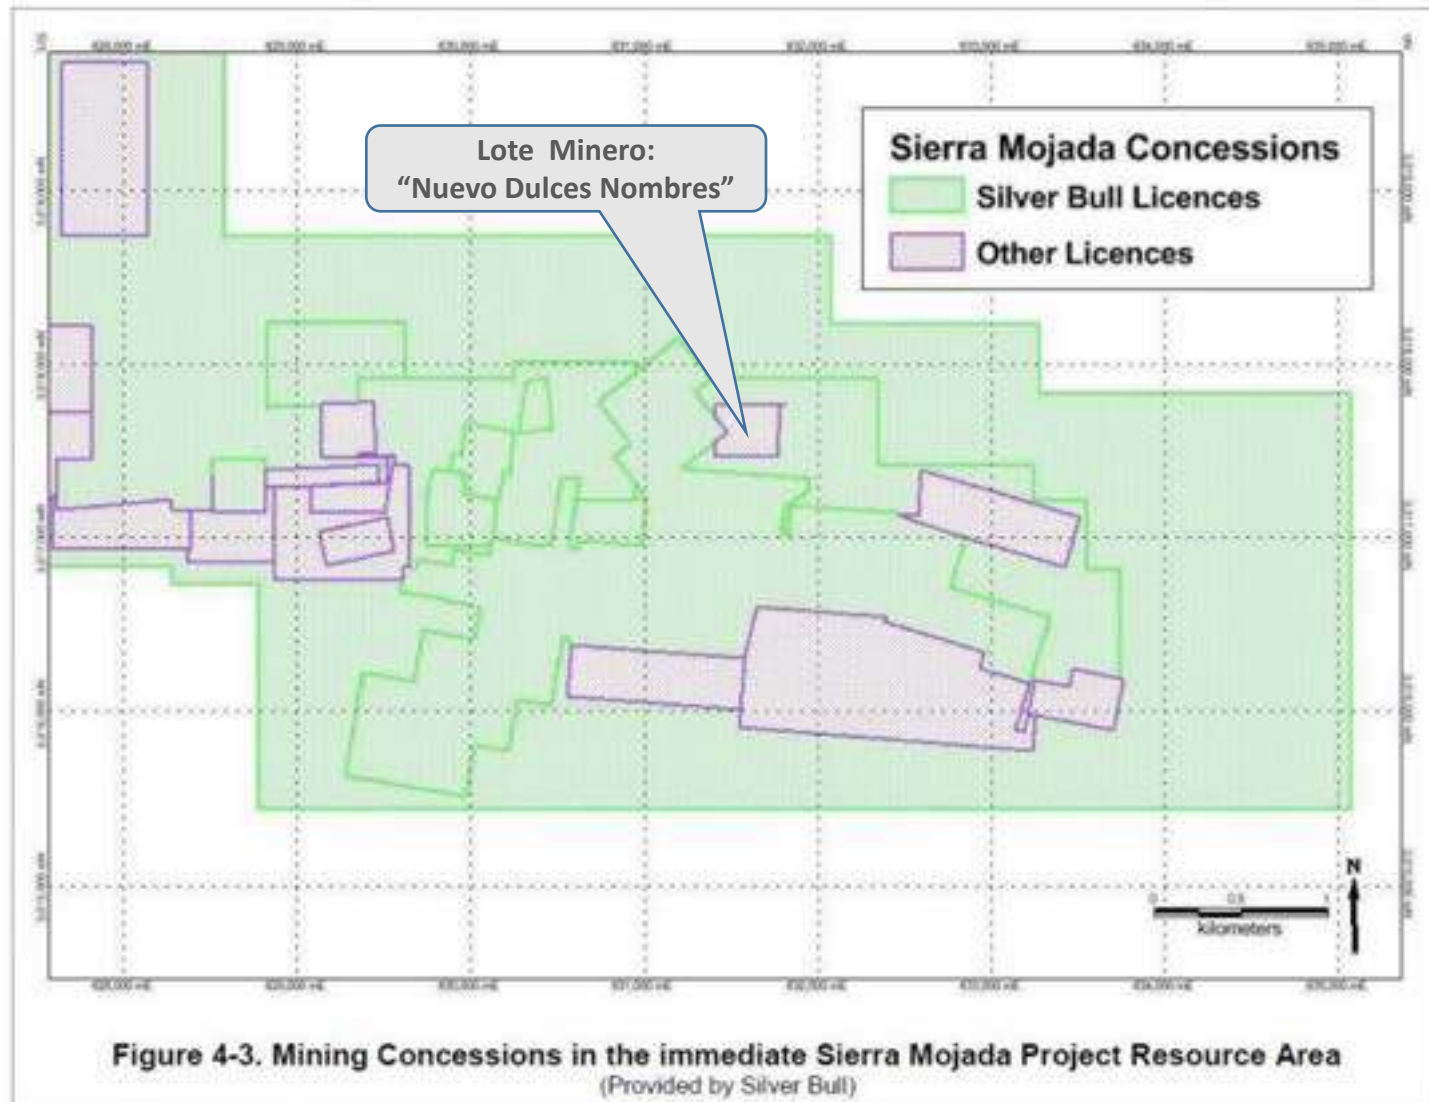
Lote Minero:
"Nuevo Dulces Nombres"

Sierra Mojada Concessions
Silver Bull Licences
Other Licences

N

0 0.5 1
kilometers

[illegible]

Figure 4-3. Mining Concessions in the immediate Sierra Mojada Project Resource Area
(Provided by Silver Bull)